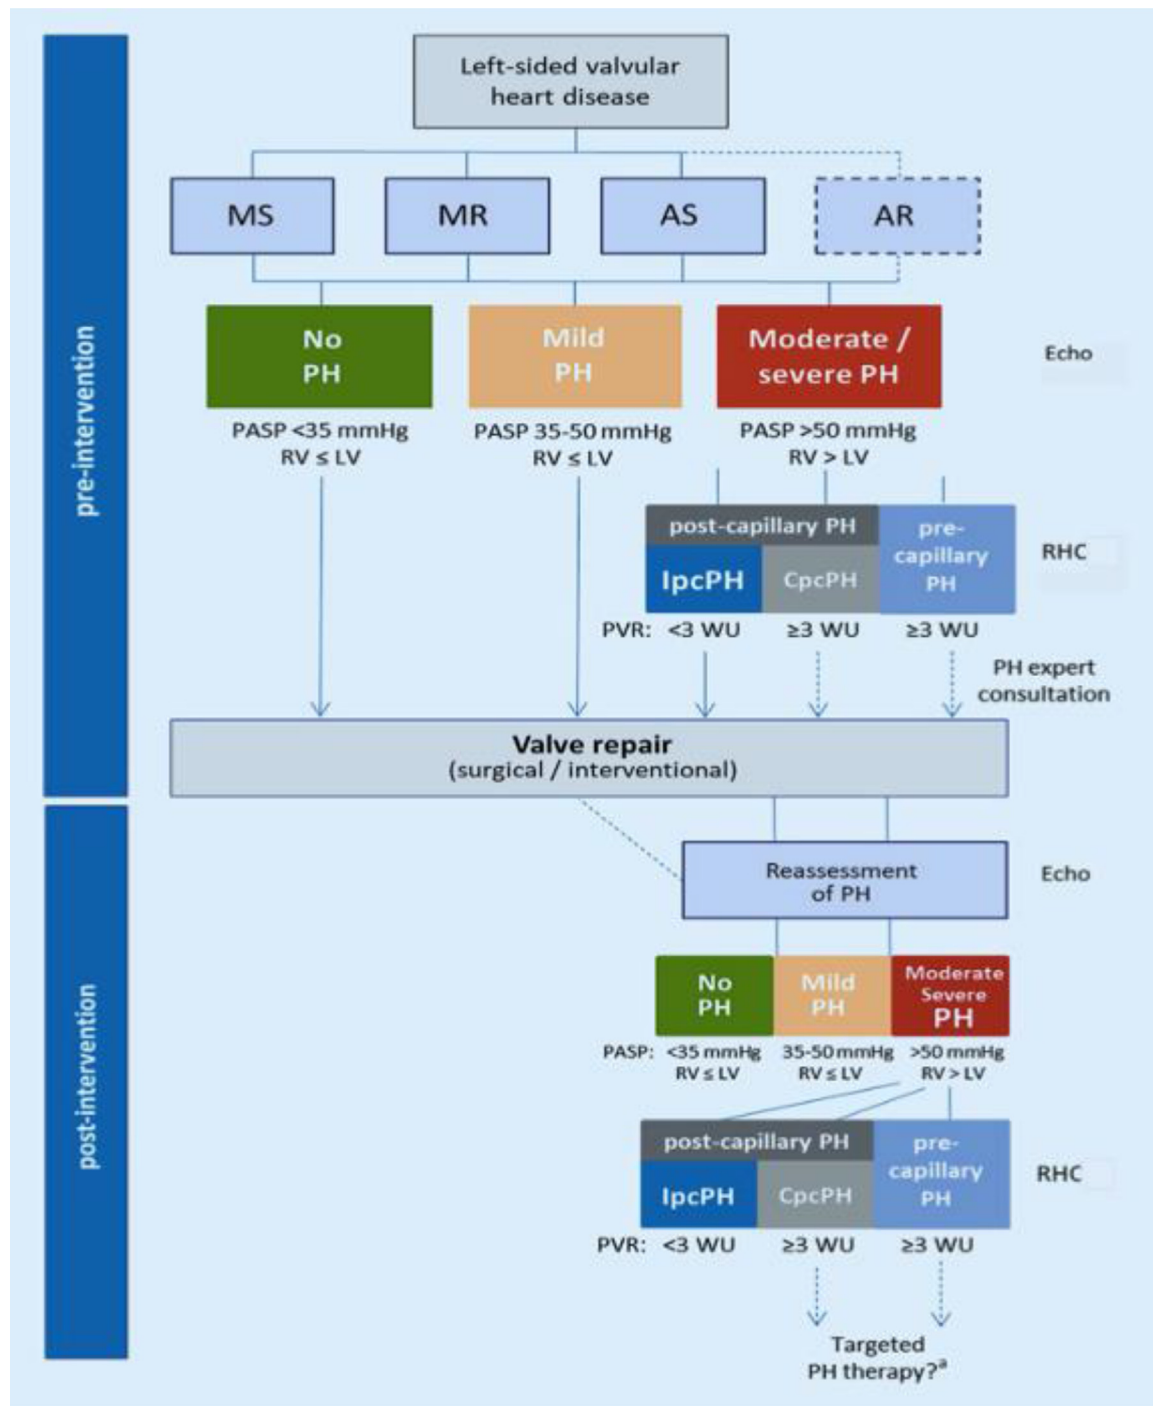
pre-intervention

Left-sided valvular heart disease

MS

MR

AS

AR

No PH

Mild PH

Moderate / severe PH

Echo

PASP <35 mmHg
RV ≤ LV

PASP 35-50 mmHg
RV ≤ LV

PASP >50 mmHg
RV > LV

post-capillary PH

IpcPH

CpcPH

pre-capillary PH

RHC

PVR: <3 WU ≥3 WU ≥3 WU

PH expert consultation

Valve repair
(surgical / interventional)

post-intervention

Reassessment of PH

Echo

No PH

Mild PH

Moderate Severe PH

PASP: <35 mmHg RV ≤ LV

35-50 mmHg RV ≤ LV

>50 mmHg RV > LV

post-capillary PH

IpcPH

CpcPH

pre-capillary PH

RHC

PVR: <3 WU ≥3 WU ≥3 WU

Targeted PH therapy?$^{a}$